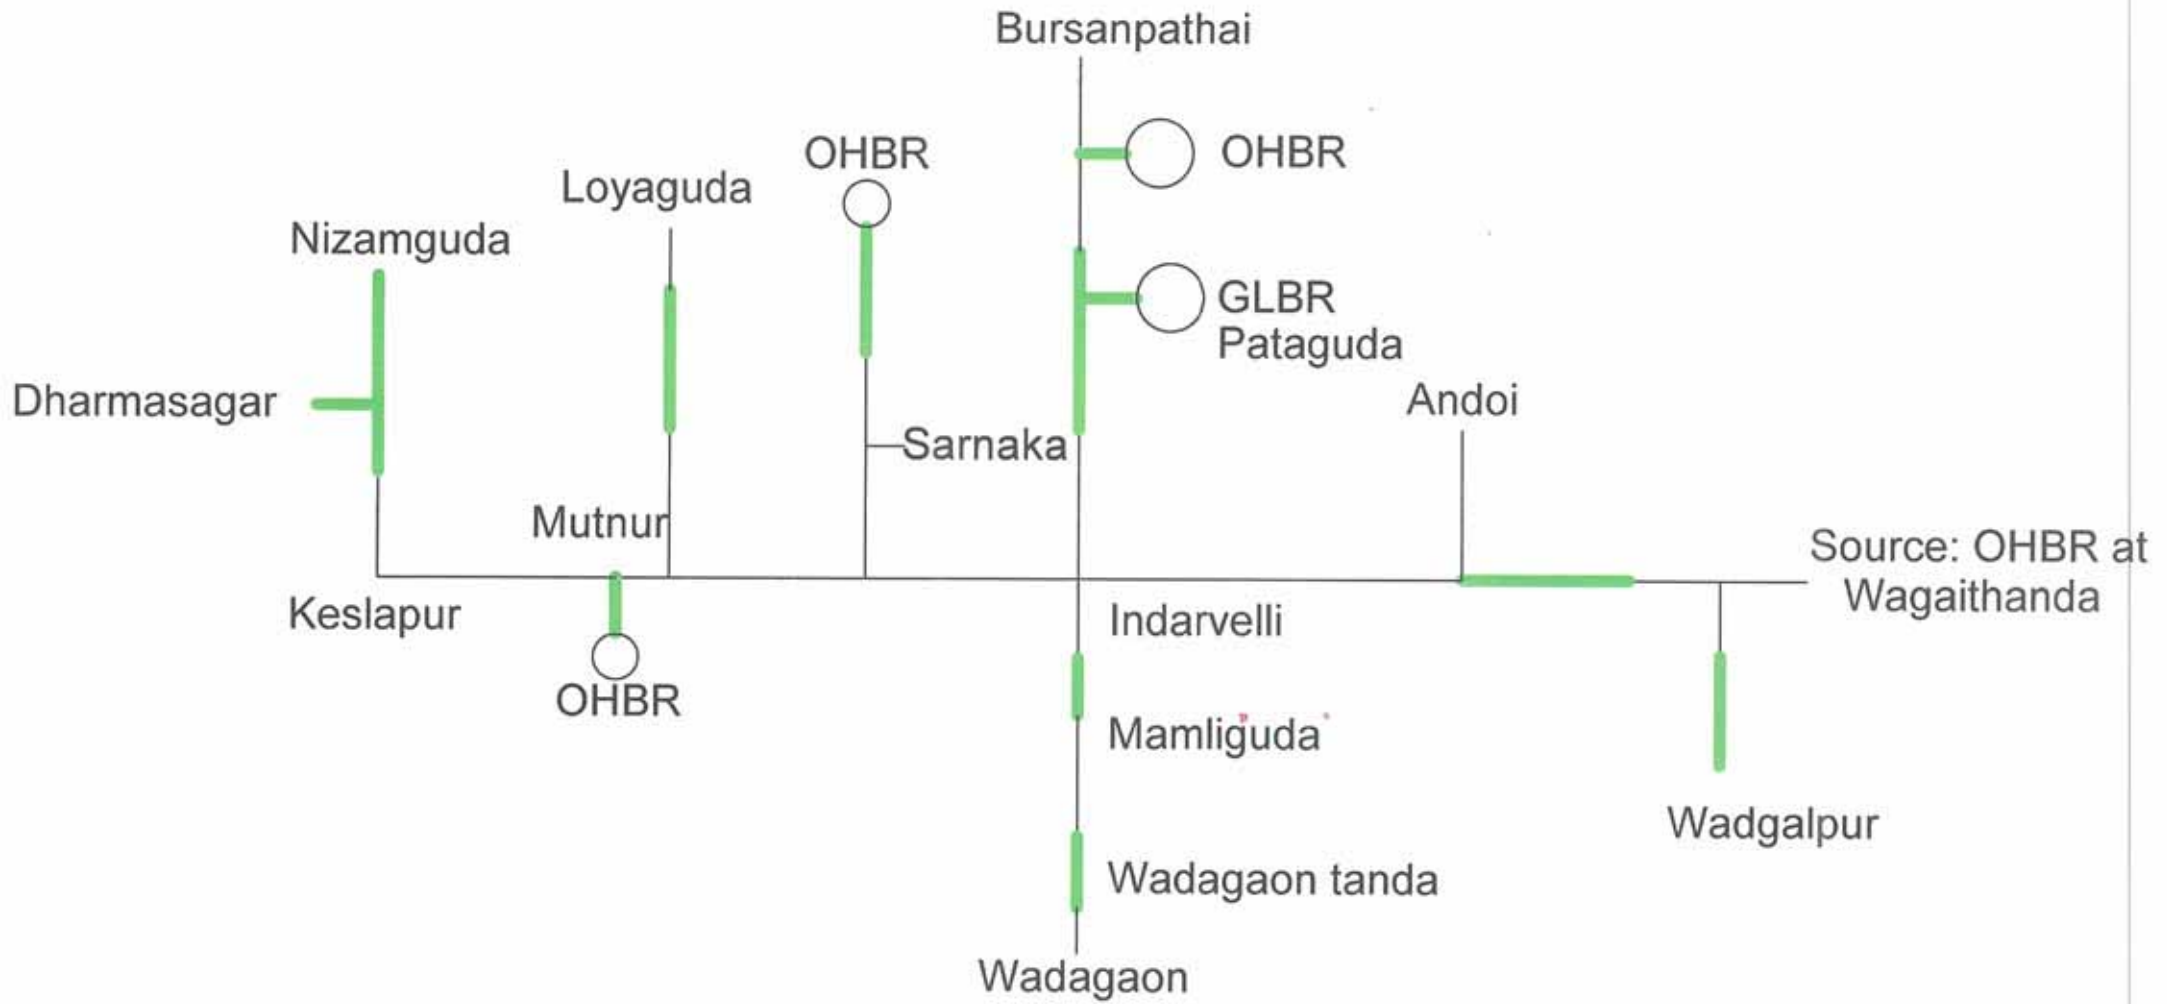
Bursanpathai

OHBR

OHBR

Loyaguda

Nizamguda

GLBR
Pataguda

Dharmasagar

Andoi

Sarnaka

Mutnur

Source: OHBR at Wagaithanda

Keslapur

Indarvelli

OHBR

Mamliguda

Wadgalpur

Wadagaon tanda

Wadagaon